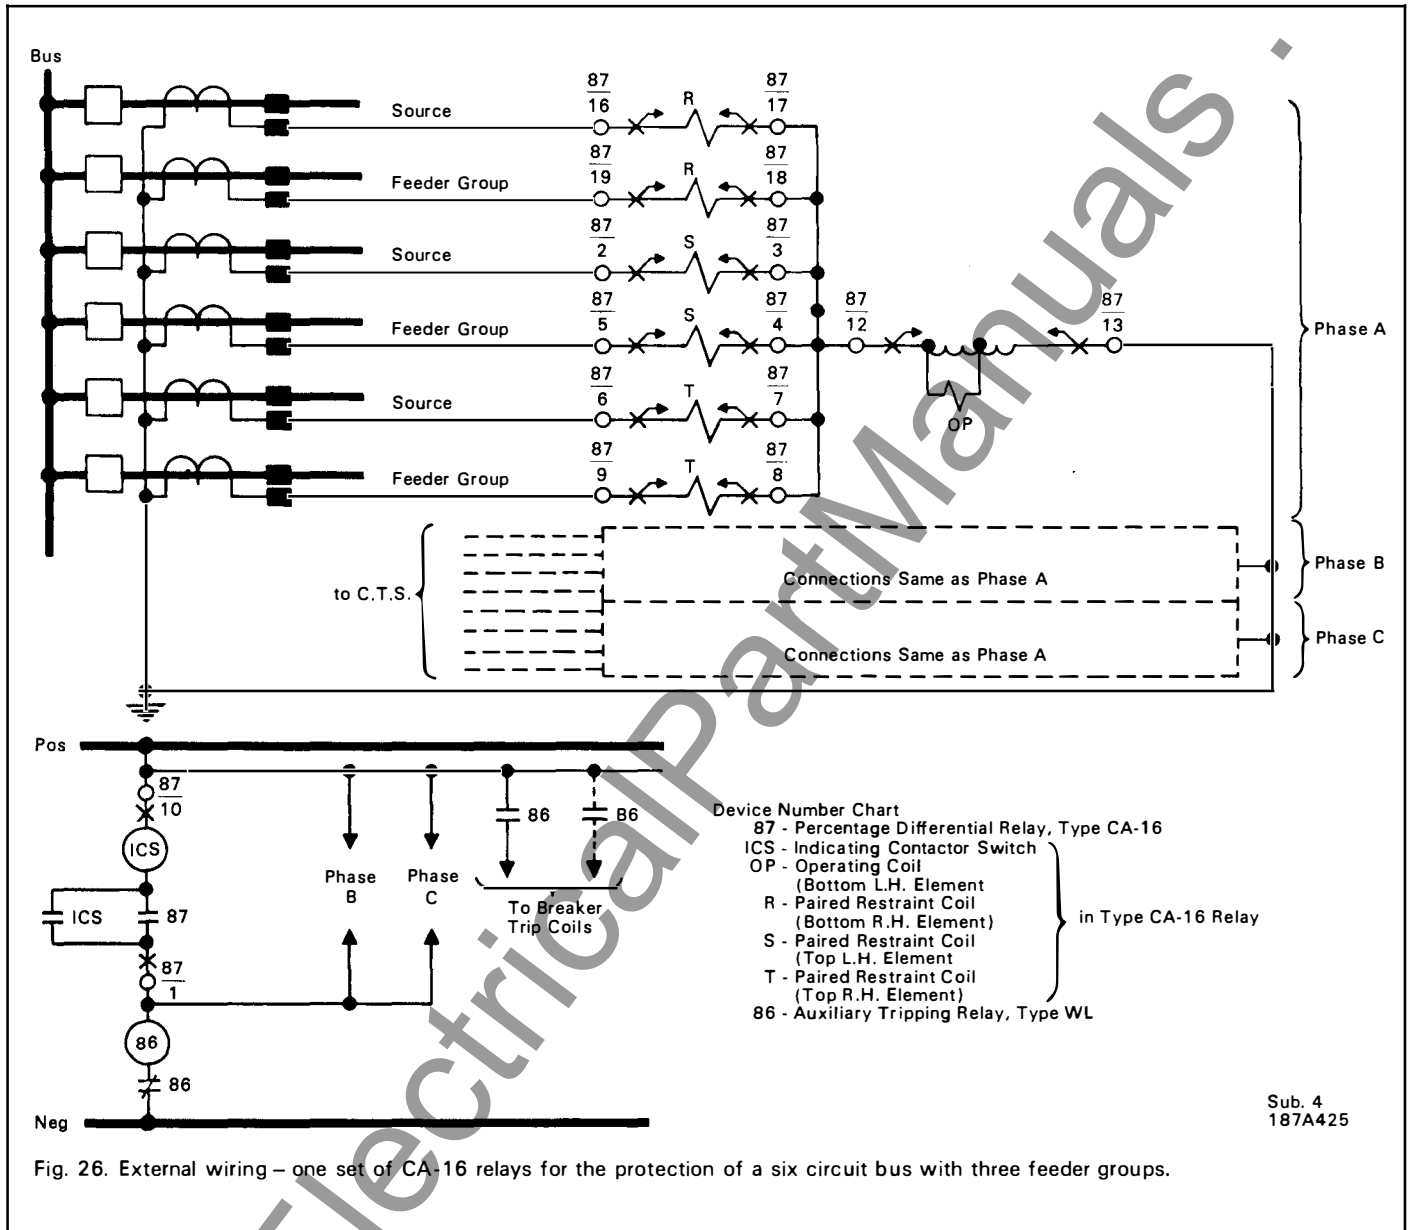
Bus

Source

Feeder Group

Source

Feeder Group

Source

Feeder Group

$\frac{87}{16}$ R $\frac{87}{17}$

$\frac{87}{19}$ R $\frac{87}{18}$

$\frac{87}{2}$ S $\frac{87}{3}$

$\frac{87}{5}$ S $\frac{87}{4}$

$\frac{87}{12}$ $\frac{87}{13}$

OP

$\frac{87}{6}$ T $\frac{87}{7}$

$\frac{87}{9}$ T $\frac{87}{8}$

Phase A

to C.T.S.

Connections Same as Phase A

Phase B

Connections Same as Phase A

Phase C

Pos

$\frac{87}{10}$

ICS

ICS

87

$\frac{87}{1}$

86

86

Neg

Phase B

Phase C

86

86

To Breaker Trip Coils

Device Number Chart
87 - Percentage Differential Relay, Type CA-16
ICS - Indicating Contactor Switch
OP - Operating Coil (Bottom L.H. Element
R - Paired Restraint Coil (Bottom R.H. Element)
S - Paired Restraint Coil (Top L.H. Element
T - Paired Restraint Coil (Top R.H. Element)
86 - Auxiliary Tripping Relay, Type WL

in Type CA-16 Relay

Sub. 4
187A425

Fig. 26. External wiring – one set of CA-16 relays for the protection of a six circuit bus with three feeder groups.

ElectricalPartManuals